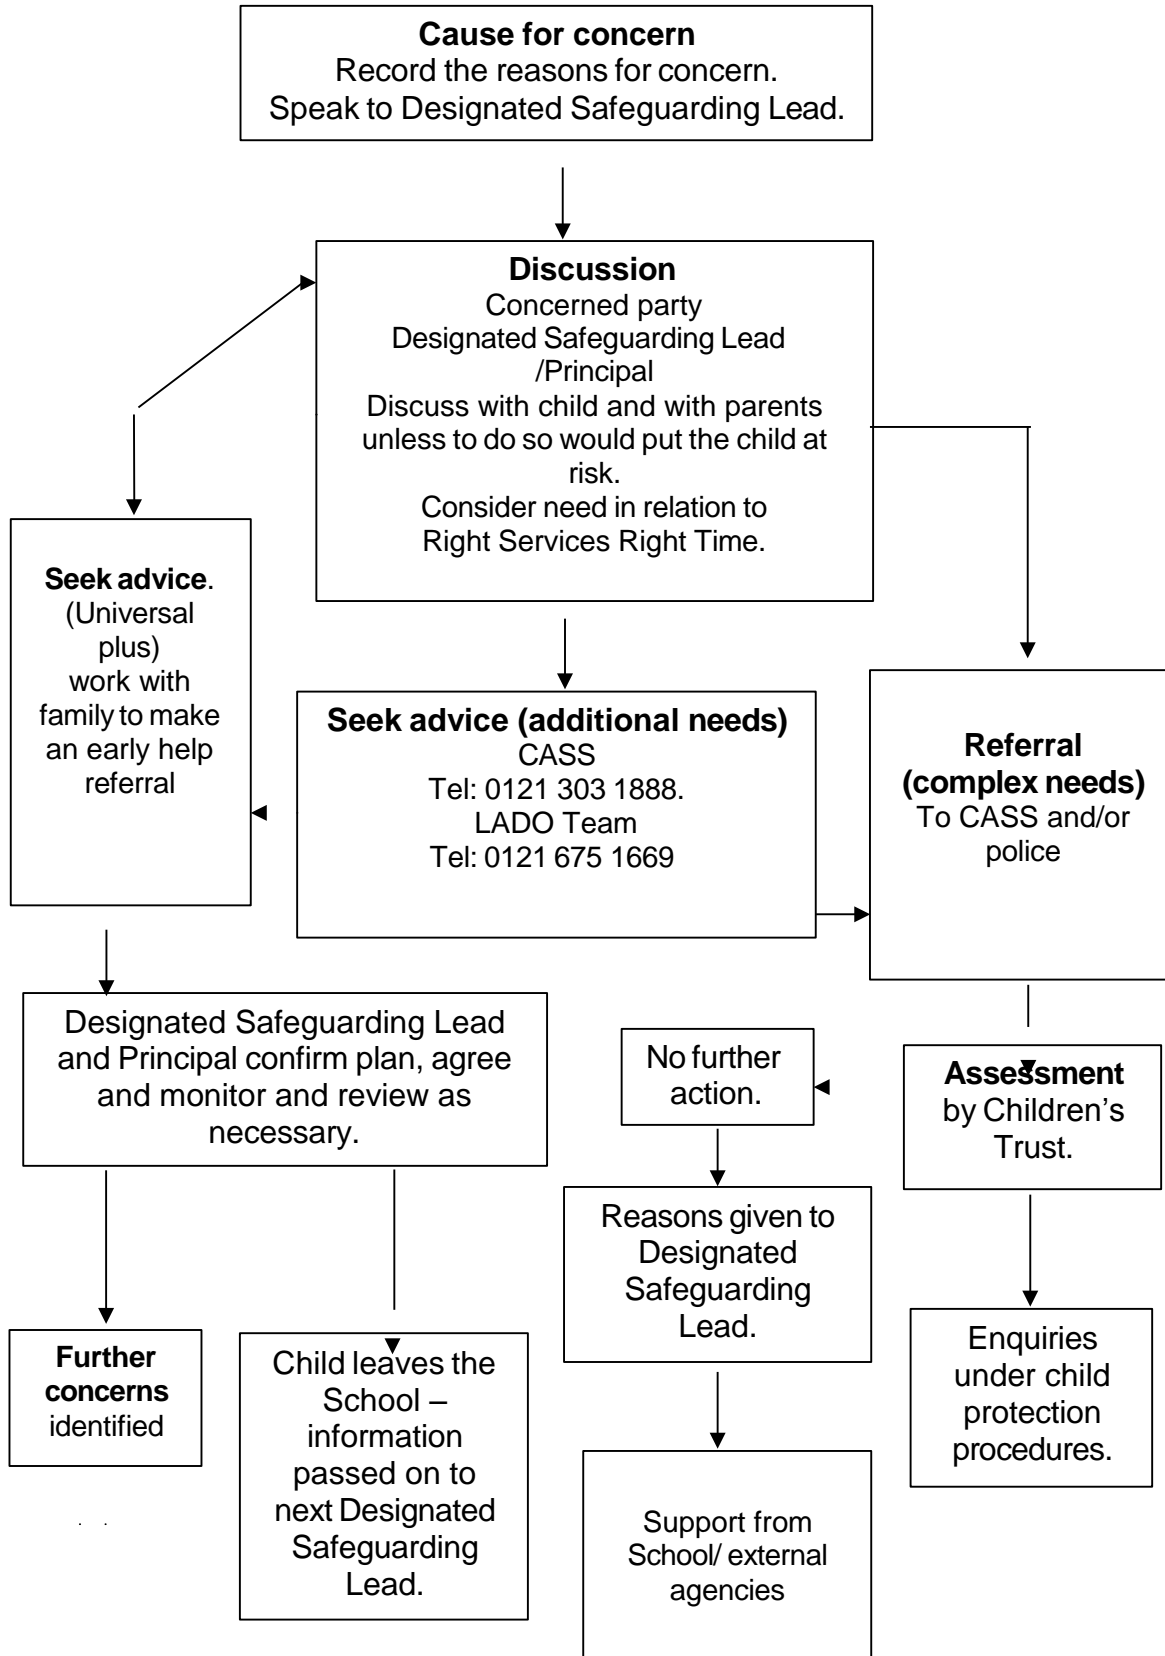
**Cause for concern**
Record the reasons for concern.
Speak to Designated Safeguarding Lead.

**Discussion**
Concerned party
Designated Safeguarding Lead /Principal
Discuss with child and with parents unless to do so would put the child at risk.
Consider need in relation to Right Services Right Time.

**Seek advice**. (Universal plus) work with family to make an early help referral

**Seek advice (additional needs)**
CASS
Tel: 0121 303 1888.
LADO Team
Tel: 0121 675 1669

**Referral (complex needs)**
To CASS and/or police

Designated Safeguarding Lead and Principal confirm plan, agree and monitor and review as necessary.

No further action.

**Assessment** by Children's Trust.

Reasons given to Designated Safeguarding Lead.

**Further concerns** identified

Child leaves the School – information passed on to next Designated Safeguarding Lead.

Support from School/ external agencies

Enquiries under child protection procedures.